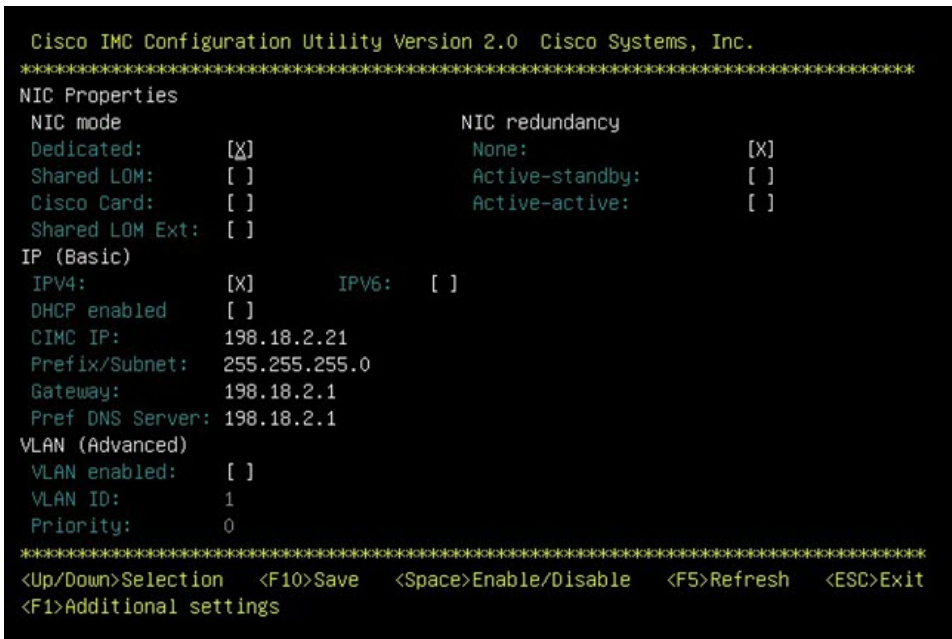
Cisco IMC Configuration Utility Version 2.0 Cisco Systems, Inc.
************************************************************************************
NIC Properties
NIC mode
NIC redundancy
Dedicated: [X]
Shared LOM: [ ]
Cisco Card: [ ]
Shared LOM Ext: [ ]
None: [X]
Active-standby: [ ]
Active-active: [ ]
IP (Basic)
IPV4: [X] IPV6: [ ]
DHCP enabled [ ]
CIMC IP: 198.18.2.21
Prefix/Subnet: 255.255.255.0
Gateway: 198.18.2.1
Pref DNS Server: 198.18.2.1
VLAN (Advanced)
VLAN enabled: [ ]
VLAN ID: 1
Priority: 0
************************************************************************************
<Up/Down>Selection <F10>Save <Space>Enable/Disable <F5>Refresh <ESC>Exit
<F1>Additional settings